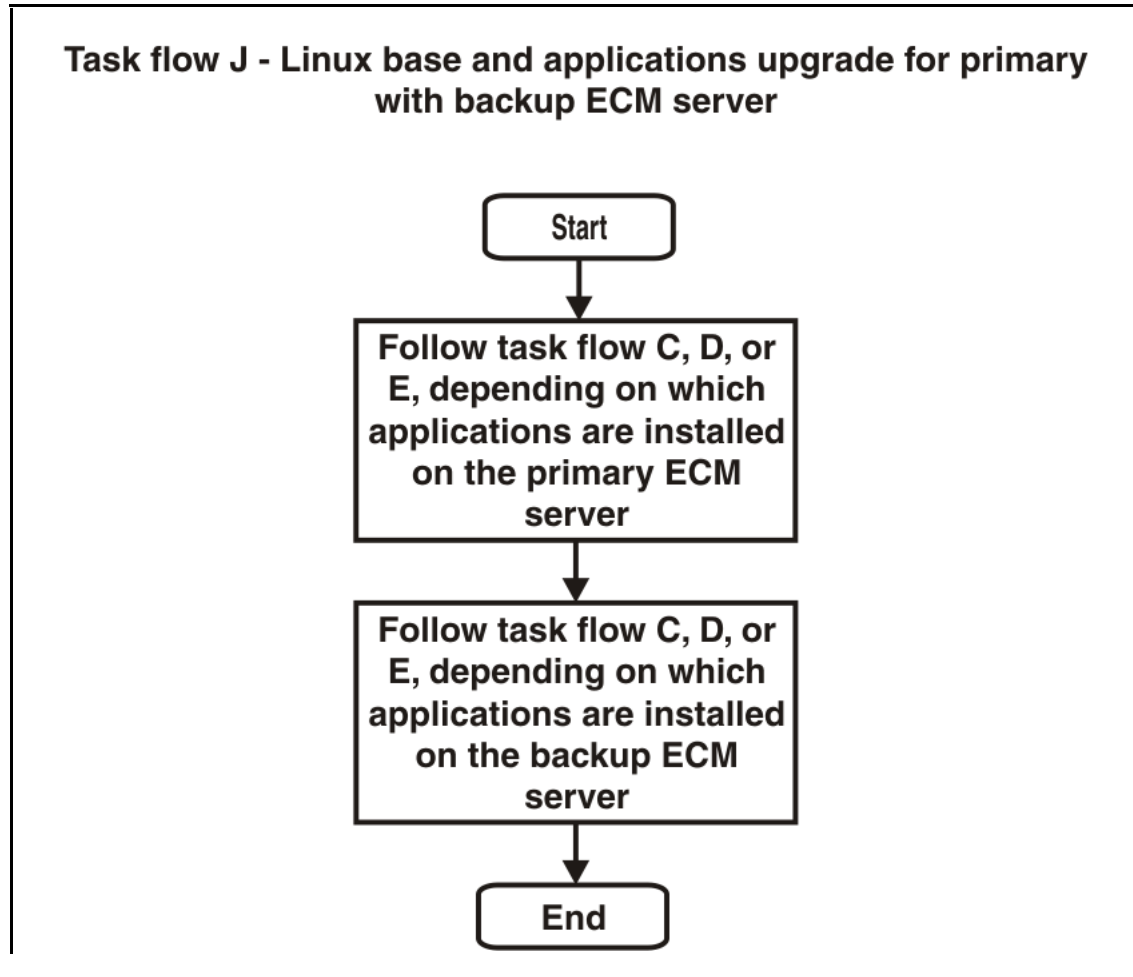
Task flow J - Linux base and applications upgrade for primary with backup ECM server

Start

Follow task flow C, D, or E, depending on which applications are installed on the primary ECM server

Follow task flow C, D, or E, depending on which applications are installed on the backup ECM server

End